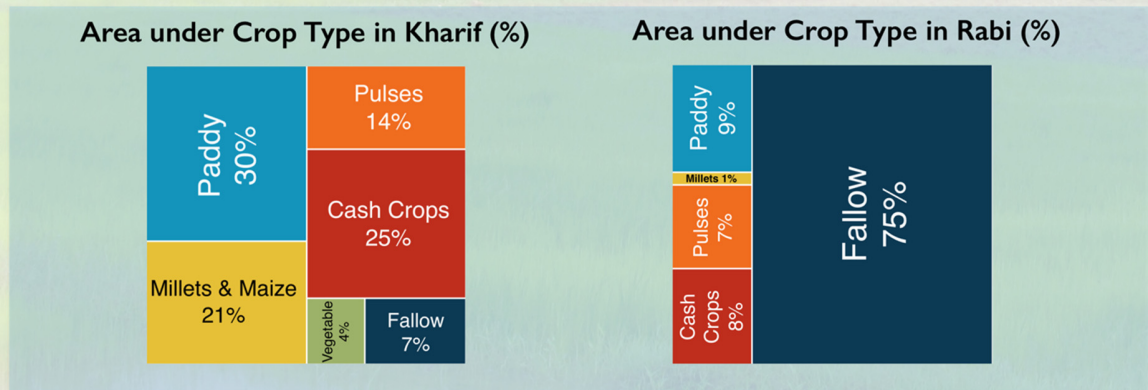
Area under Crop Type in Kharif (%)

Paddy 30%

Pulses 14%

Cash Crops 25%

Millets & Maize 21%

Vegetable 4%

Fallow 7%

Area under Crop Type in Rabi (%)

Paddy 9%

Millets 1%

Pulses 7%

Cash Crops 8%

Fallow 75%